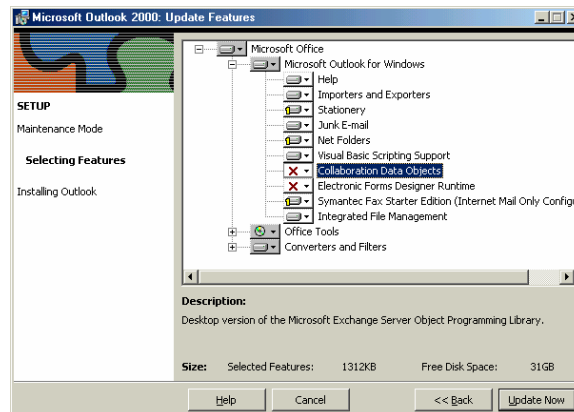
Microsoft Outlook 2000: Update Features

SETUP

Maintenance Mode

Selecting Features

Installing Outlook

Microsoft Office
Microsoft Outlook for Windows
Help
Importers and Exporters
Stationery
Junk E-mail
Net Folders
Visual Basic Scripting Support
Collaboration Data Objects
Electronic Forms Designer Runtime
Symantec Fax Starter Edition (Internet Mail Only Configu
Integrated File Management
Office Tools
Converters and Filters

Description:
Desktop version of the Microsoft Exchange Server Object Programming Library.

Size: Selected Features: 1312KB Free Disk Space: 31GB

Help Cancel << Back Update Now